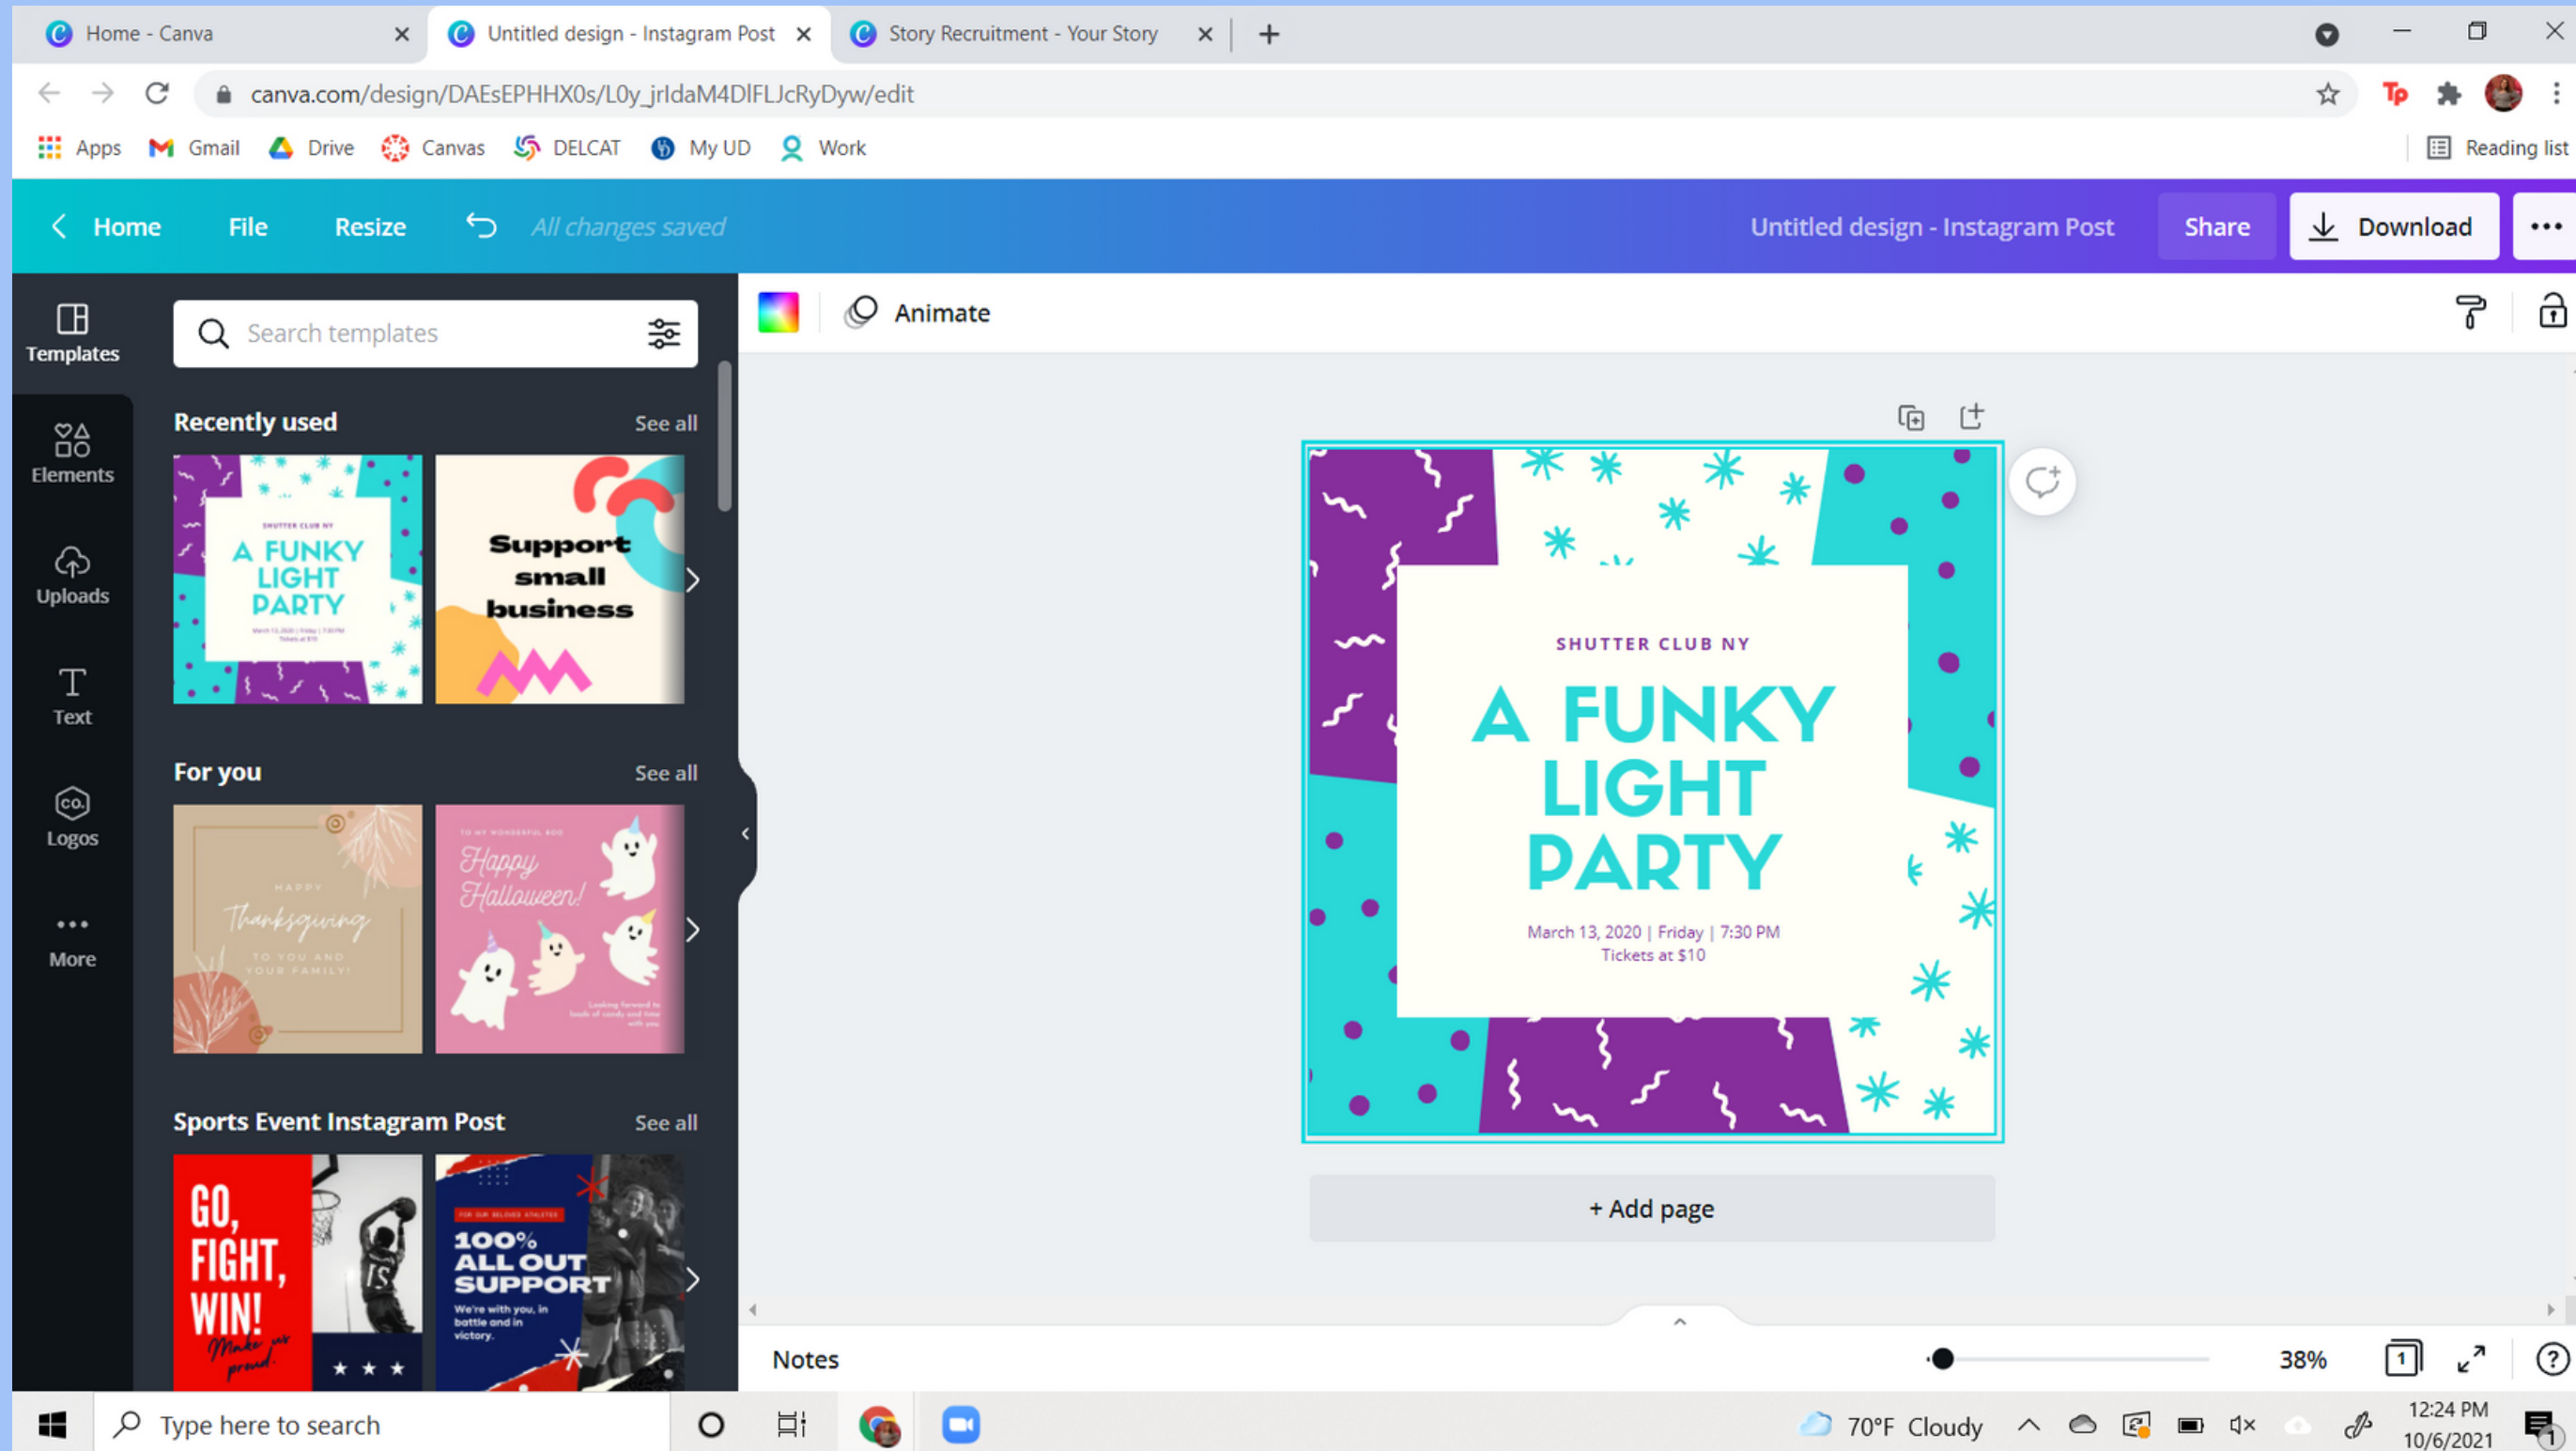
Home - Canva
Untitled design - Instagram Post
Story Recruitment - Your Story

canva.com/design/DAEsEPHHX0s/L0y_jrldaM4DlFLJcRyDyw/edit

Apps Gmail Drive Canvas DELCAT My UD Work
Reading list

Home File Resize All changes saved
Untitled design - Instagram Post
Share
Download

Templates
Elements
Uploads
Text
Logos
More

Search templates

Recently used See all

A FUNKY LIGHT PARTY

Support small business

For you See all

HAPPY Thanksgiving TO YOU AND YOUR FAMILY!

Happy Halloween!

Sports Event Instagram Post See all

GO, FIGHT, WIN! Make us proud.

100% ALL OUT SUPPORT We're with you, in battle and in victory.

Animate

SHUTTER CLUB NY
A FUNKY LIGHT PARTY
March 13, 2020 | Friday | 7:30 PM
Tickets at $10

+ Add page

Notes
38%

Type here to search
70°F Cloudy
12:24 PM
10/6/2021